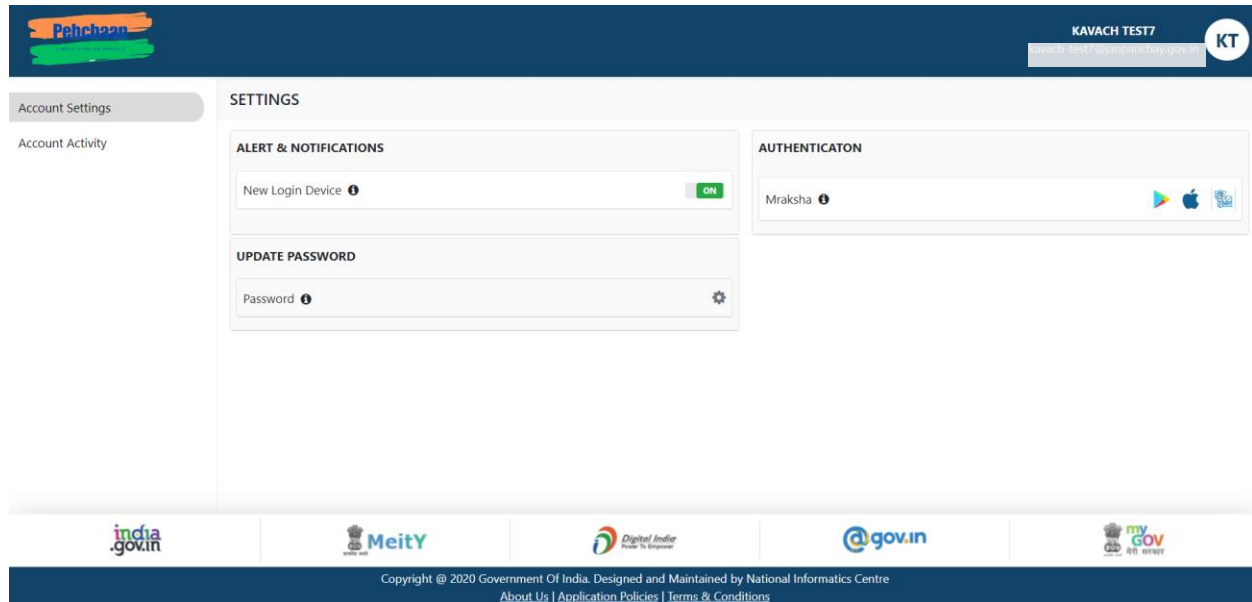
Pehchaan

KAVACH TEST7
kavach-test7@janparichay.gov.in
KT

Account Settings
Account Activity

SETTINGS

ALERT & NOTIFICATIONS
New Login Device
ON

AUTHENTICATON
Mraksha

UPDATE PASSWORD
Password

india.gov.in
MeitY
Digital India Power To Empower
@gov.in
myGov मेरी सरकार

Copyright @ 2020 Government Of India. Designed and Maintained by National Informatics Centre
About Us | Application Policies | Terms & Conditions